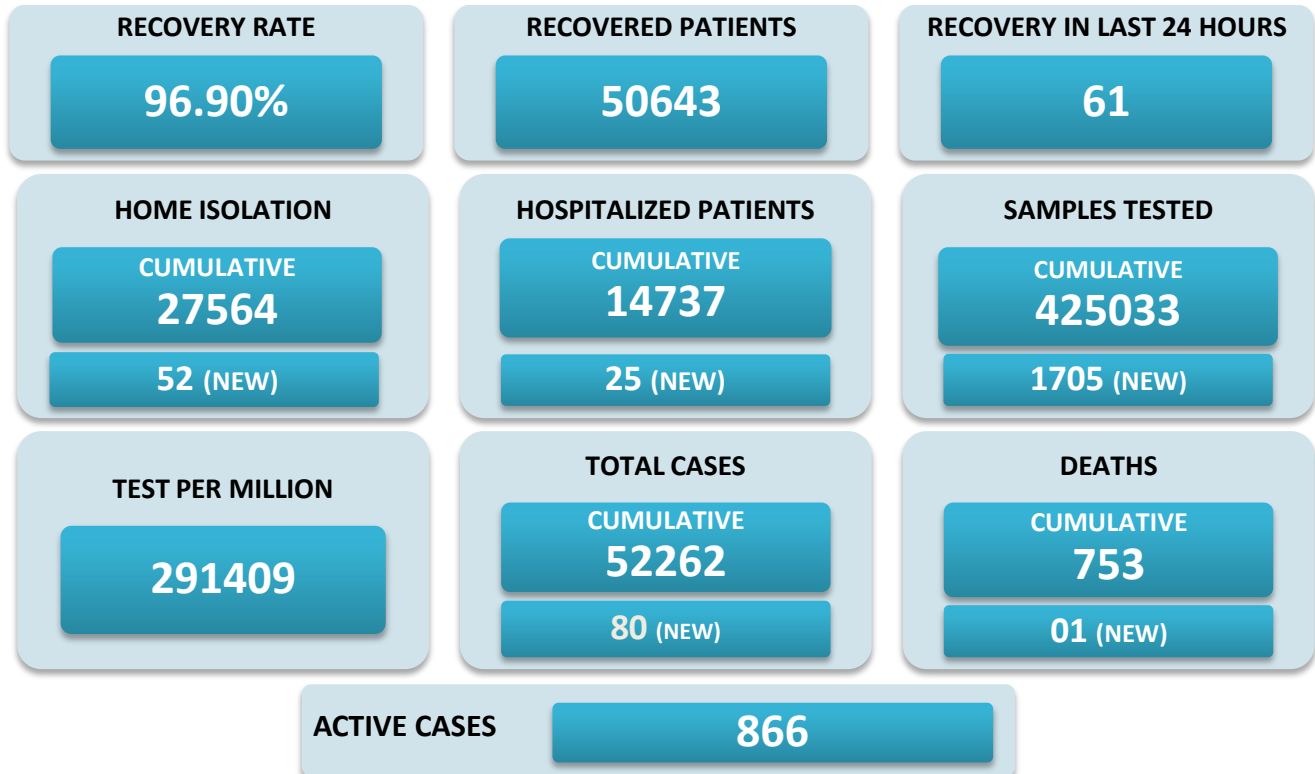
RECOVERY RATE
96.90%

RECOVERED PATIENTS
50643

RECOVERY IN LAST 24 HOURS
61

HOME ISOLATION
CUMULATIVE
27564
52 (NEW)

HOSPITALIZED PATIENTS
CUMULATIVE
14737
25 (NEW)

SAMPLES TESTED
CUMULATIVE
425033
1705 (NEW)

TEST PER MILLION
291409

TOTAL CASES
CUMULATIVE
52262
80 (NEW)

DEATHS
CUMULATIVE
753
01 (NEW)

ACTIVE CASES
866